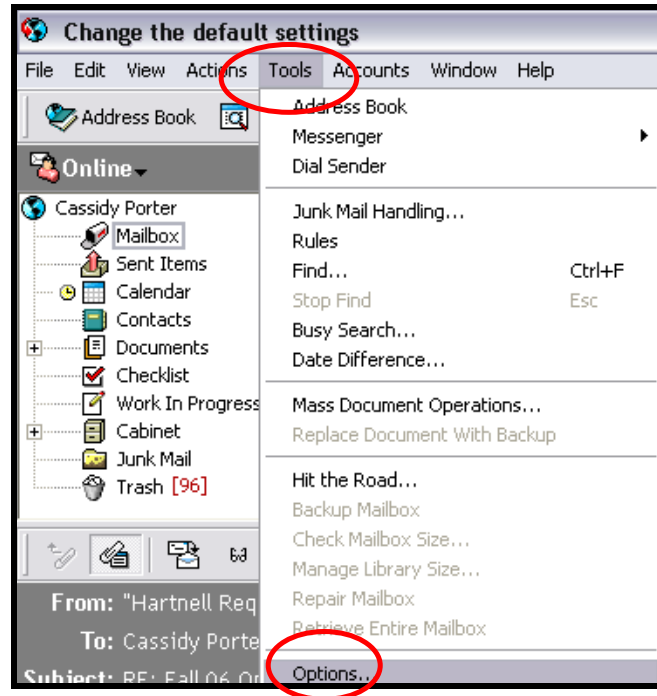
Change the default settings

File Edit View Actions Tools Accounts Window Help

Address Book

Online

Cassidy Porter
Mailbox
Sent Items
Calendar
Contacts
Documents
Checklist
Work In Progress
Cabinet
Junk Mail
Trash [96]

From: "Hartnell Req
To: Cassidy Porte
Subject: RE: Fall 06 Or

Address Book
Messenger
Dial Sender

Junk Mail Handling...
Rules
Find... Ctrl+F
Stop Find Esc
Busy Search...
Date Difference...

Mass Document Operations...
Replace Document With Backup

Hit the Road...
Backup Mailbox
Check Mailbox Size...
Manage Library Size...
Repair Mailbox
Retrieve Entire Mailbox

Options...